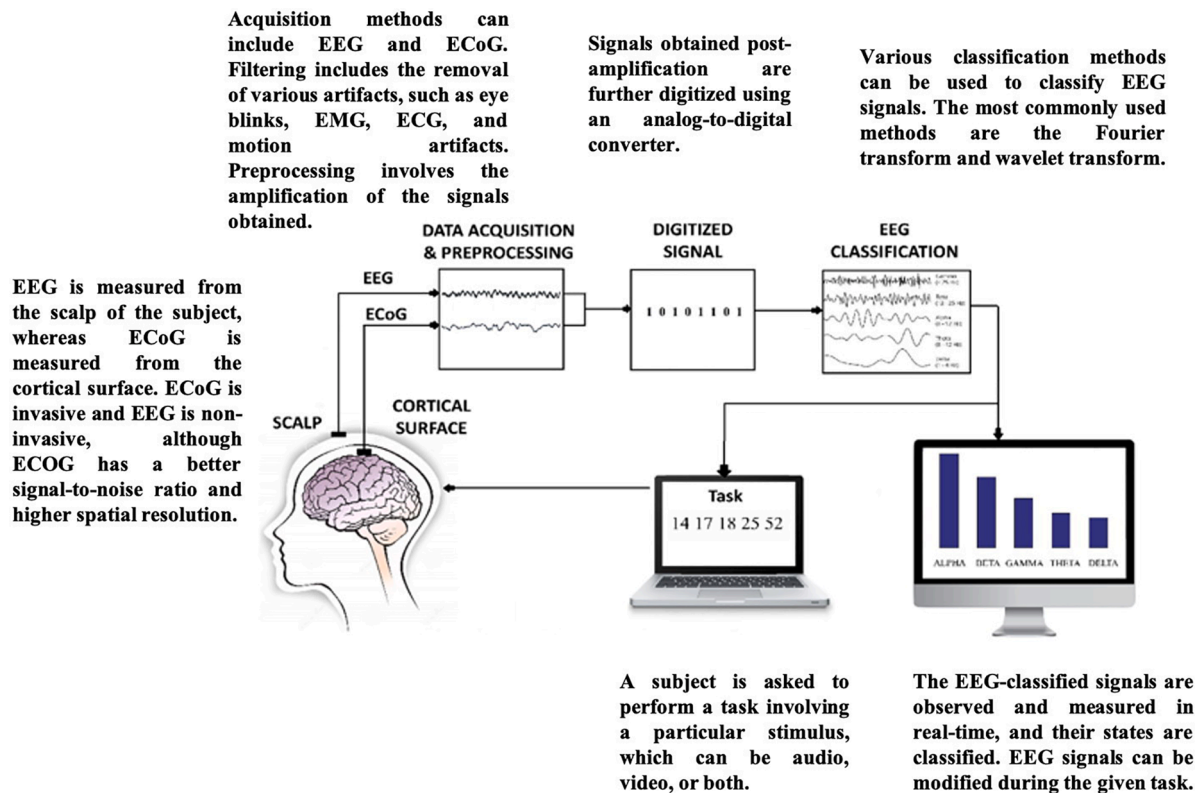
Acquisition methods can include EEG and ECoG. Filtering includes the removal of various artifacts, such as eye blinks, EMG, ECG, and motion artifacts. Preprocessing involves the amplification of the signals obtained.

Signals obtained post-amplification are further digitized using an analog-to-digital converter.

Various classification methods can be used to classify EEG signals. The most commonly used methods are the Fourier transform and wavelet transform.

DATA ACQUISITION & PREPROCESSING

DIGITIZED SIGNAL

EEG CLASSIFICATION

EEG

ECoG

10101101

Gamma
Beta
Alpha
Theta
Delta

EEG is measured from the scalp of the subject, whereas ECoG is measured from the cortical surface. ECoG is invasive and EEG is non-invasive, although ECOG has a better signal-to-noise ratio and higher spatial resolution.

SCALP

CORTICAL SURFACE

Task
14 17 18 25 52

ALPHA BETA GAMMA THETA DELTA

A subject is asked to perform a task involving a particular stimulus, which can be audio, video, or both.

The EEG-classified signals are observed and measured in real-time, and their states are classified. EEG signals can be modified during the given task.